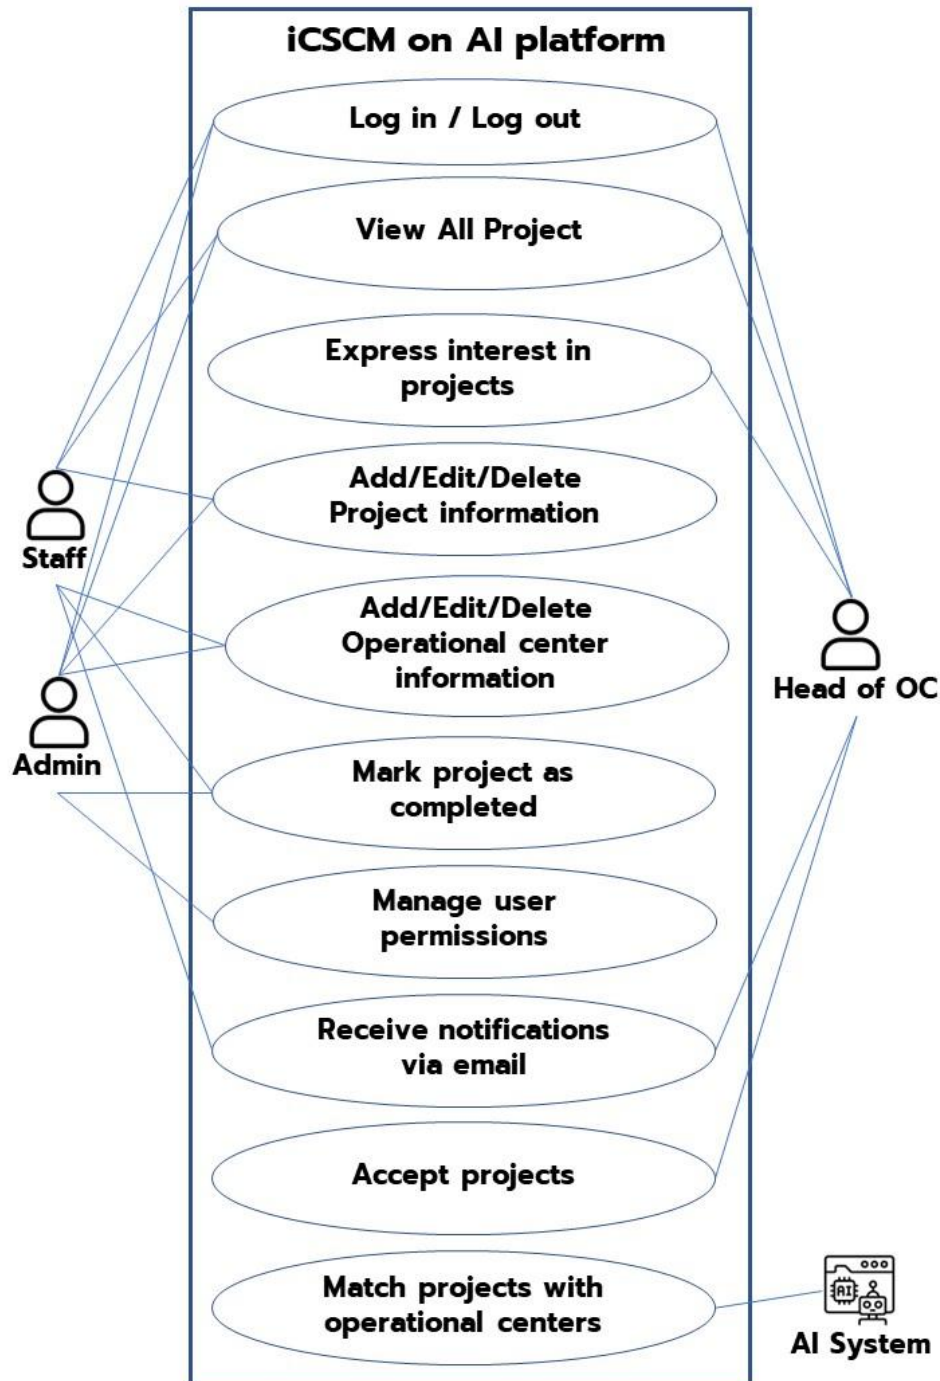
iCSCM on AI platform

Log in / Log out

View All Project

Express interest in projects

Add/Edit/Delete Project information

Add/Edit/Delete Operational center information

Mark project as completed

Manage user permissions

Receive notifications via email

Accept projects

Match projects with operational centers

Staff

Admin

Head of OC

AI

AI System